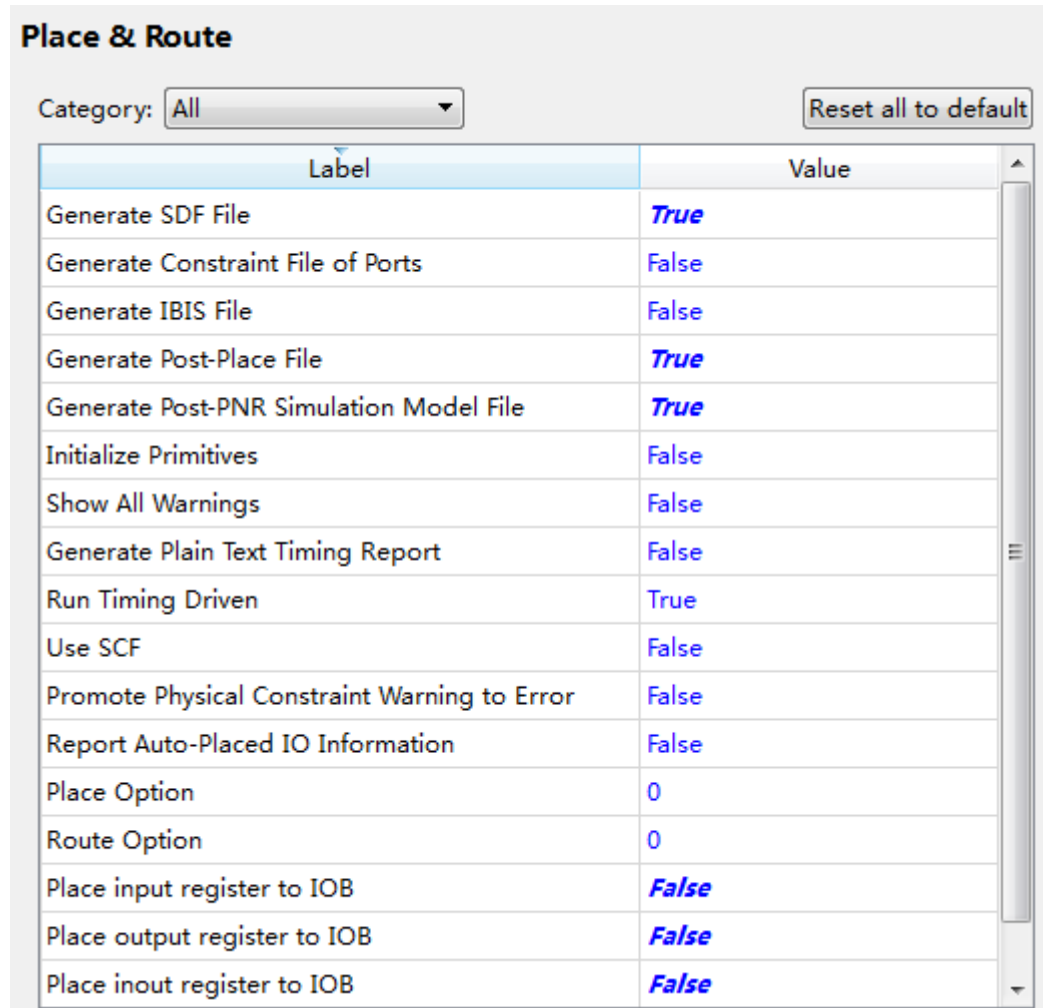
Place & Route

Category: All

Reset all to default

| Label | Value |
|---|---|
| Generate SDF File | True |
| Generate Constraint File of Ports | False |
| Generate IBIS File | False |
| Generate Post-Place File | True |
| Generate Post-PNR Simulation Model File | True |
| Initialize Primitives | False |
| Show All Warnings | False |
| Generate Plain Text Timing Report | False |
| Run Timing Driven | True |
| Use SCF | False |
| Promote Physical Constraint Warning to Error | False |
| Report Auto-Placed IO Information | False |
| Place Option | 0 |
| Route Option | 0 |
| Place input register to IOB | False |
| Place output register to IOB | False |
| Place inout register to IOB | False |